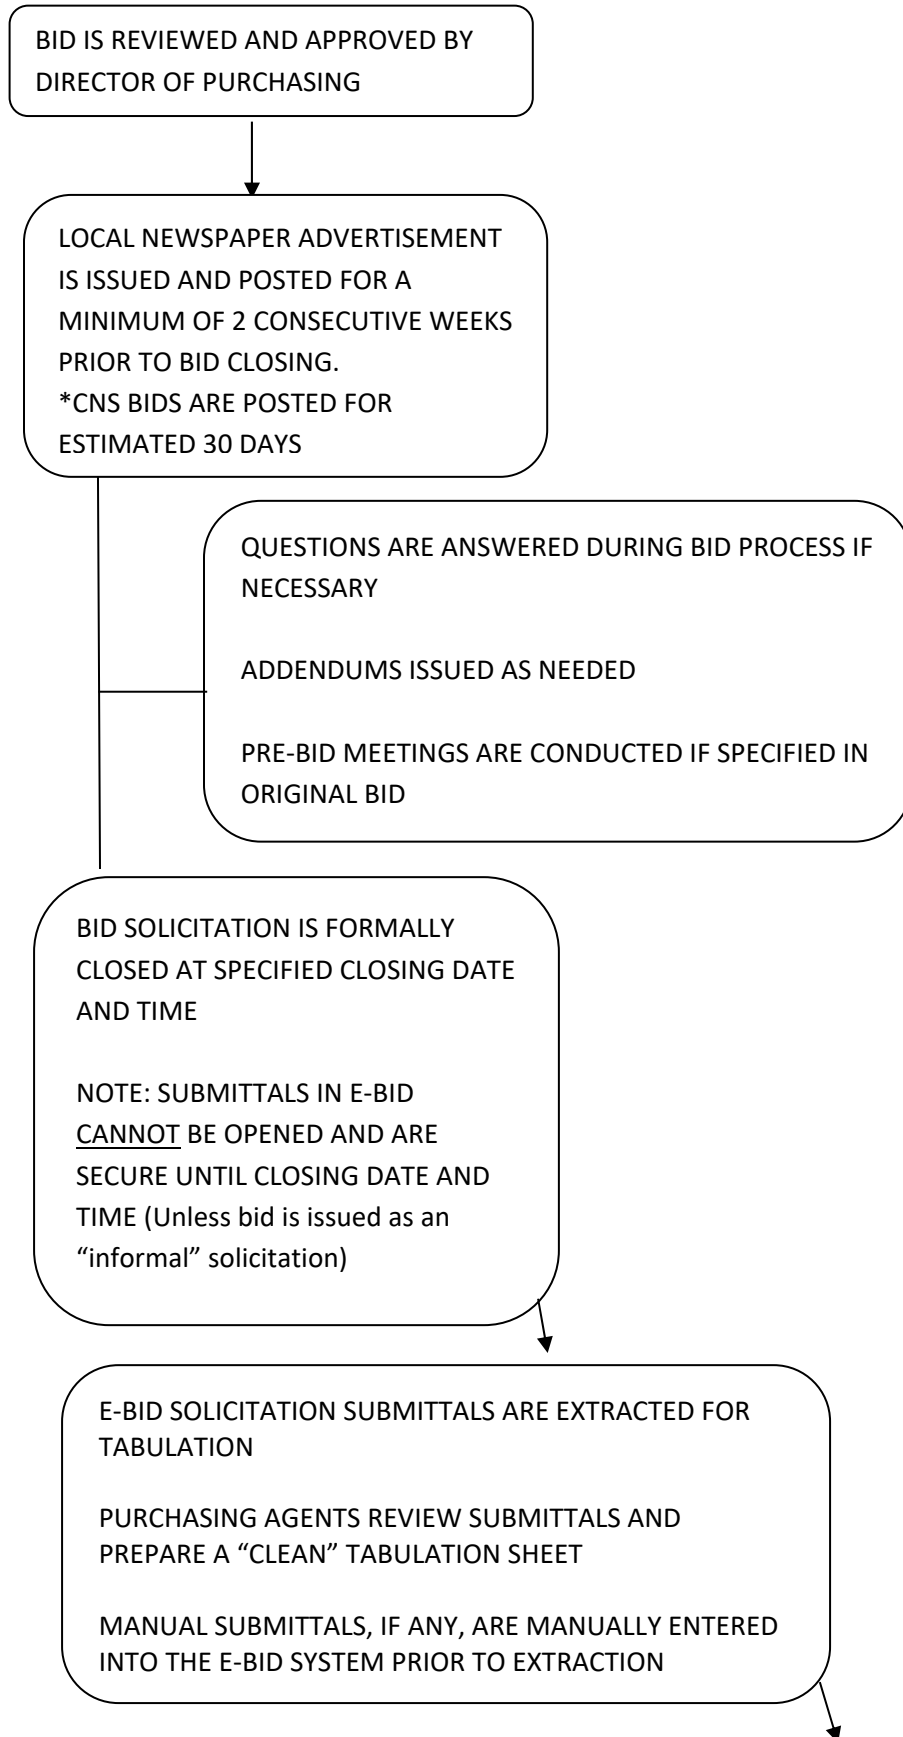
BID IS REVIEWED AND APPROVED BY DIRECTOR OF PURCHASING

LOCAL NEWSPAPER ADVERTISEMENT IS ISSUED AND POSTED FOR A MINIMUM OF 2 CONSECUTIVE WEEKS PRIOR TO BID CLOSING.
*CNS BIDS ARE POSTED FOR ESTIMATED 30 DAYS

QUESTIONS ARE ANSWERED DURING BID PROCESS IF NECESSARY

ADDENDUMS ISSUED AS NEEDED

PRE-BID MEETINGS ARE CONDUCTED IF SPECIFIED IN ORIGINAL BID

BID SOLICITATION IS FORMALLY CLOSED AT SPECIFIED CLOSING DATE AND TIME

NOTE: SUBMITTALS IN E-BID CANNOT BE OPENED AND ARE SECURE UNTIL CLOSING DATE AND TIME (Unless bid is issued as an "informal" solicitation)

E-BID SOLICITATION SUBMITTALS ARE EXTRACTED FOR TABULATION

PURCHASING AGENTS REVIEW SUBMITTALS AND PREPARE A "CLEAN" TABULATION SHEET

MANUAL SUBMITTALS, IF ANY, ARE MANUALLY ENTERED INTO THE E-BID SYSTEM PRIOR TO EXTRACTION